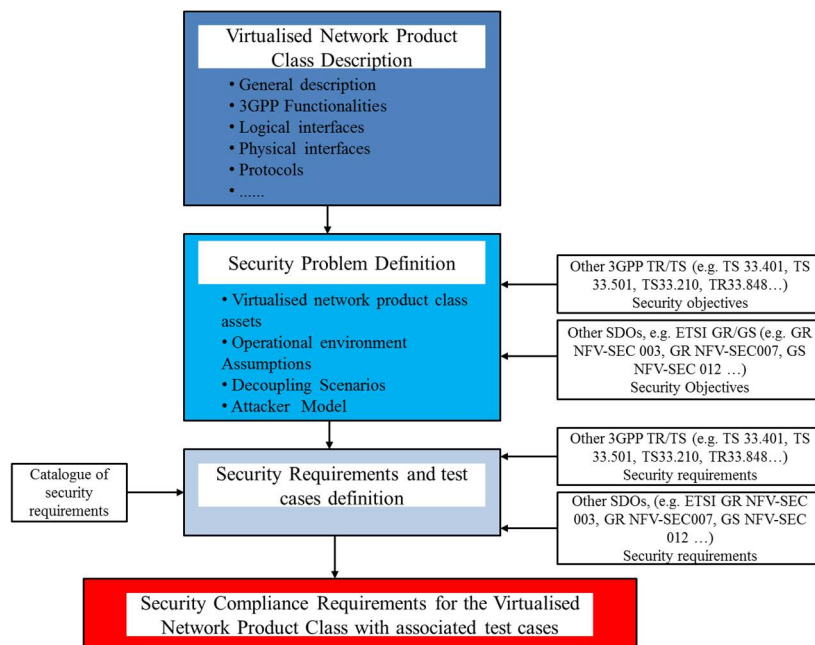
Virtualised Network Product Class Description

• General description
• 3GPP Functionalities
• Logical interfaces
• Physical interfaces
• Protocols
• ......

Security Problem Definition

• Virtualised network product class assets
• Operational environment Assumptions
• Decoupling Scenarios
• Attacker Model

Other 3GPP TR/TS (e.g. TS 33.401, TS 33.501, TS33.210, TR33.848…) Security objectives

Other SDOs, e.g. ETSI GR/GS (e.g. GR NFV-SEC 003, GR NFV-SEC007, GS NFV-SEC 012 …) Security Objectives

Catalogue of security requirements

Security Requirements and test cases definition

Other 3GPP TR/TS (e.g. TS 33.401, TS 33.501, TS33.210, TR33.848…) Security requirements

Other SDOs, (e.g. ETSI GR NFV-SEC 003, GR NFV-SEC007, GS NFV-SEC 012 …) Security requirements

Security Compliance Requirements for the Virtualised Network Product Class with associated test cases